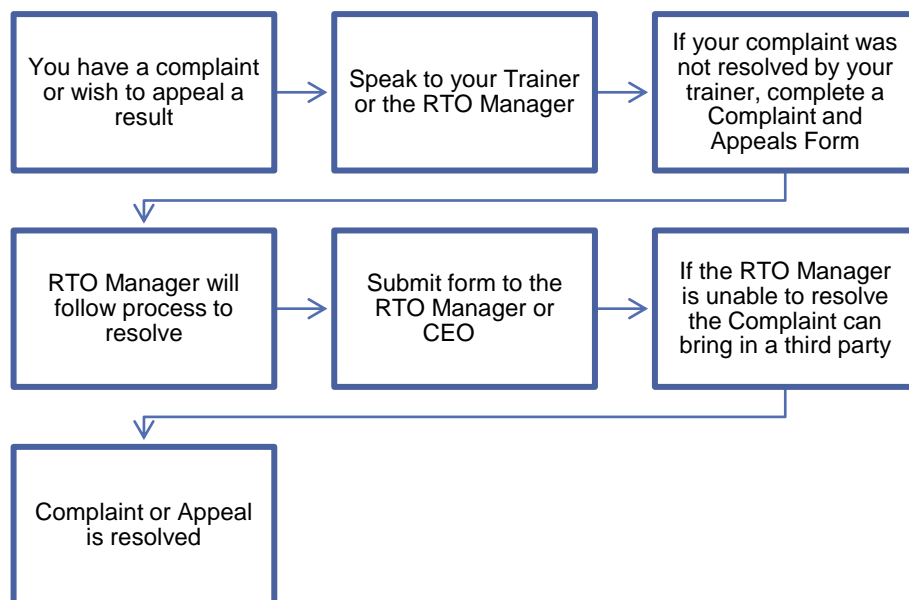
You have a complaint or wish to appeal a result

Speak to your Trainer or the RTO Manager

If your complaint was not resolved by your trainer, complete a Complaint and Appeals Form

RTO Manager will follow process to resolve

Submit form to the RTO Manager or CEO

If the RTO Manager is unable to resolve the Complaint can bring in a third party

Complaint or Appeal is resolved